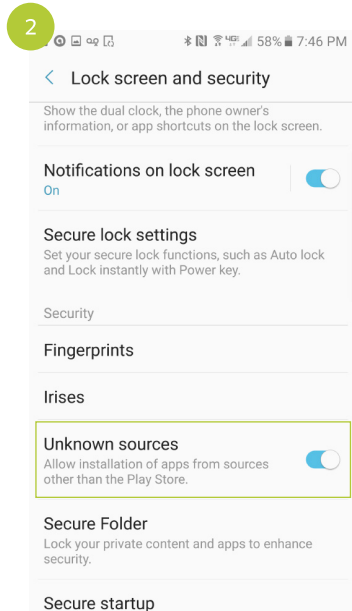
2

58% 7:46 PM

< Lock screen and security

Show the dual clock, the phone owner's information, or app shortcuts on the lock screen.

Notifications on lock screen
On

Secure lock settings
Set your secure lock functions, such as Auto lock and Lock instantly with Power key.

Security

Fingerprints

Irises

Unknown sources
Allow installation of apps from sources other than the Play Store.

Secure Folder
Lock your private content and apps to enhance security.

Secure startup